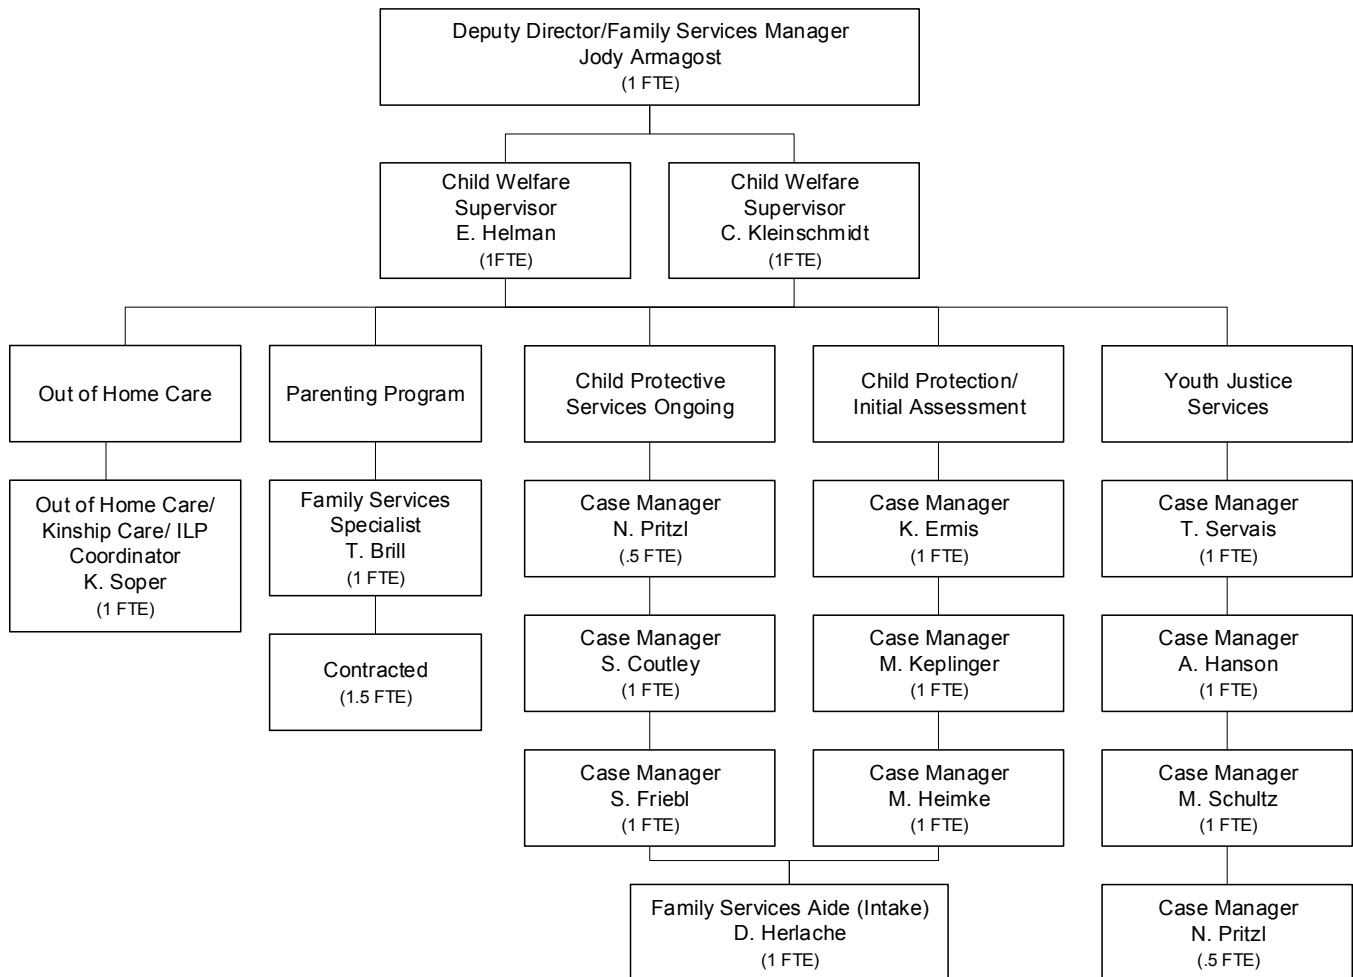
Deputy Director/Family Services Manager
Jody Armagost
(1 FTE)

Child Welfare Supervisor
E. Helman
(1FTE)

Child Welfare Supervisor
C. Kleinschmidt
(1FTE)

Out of Home Care

Out of Home Care/ Kinship Care/ ILP Coordinator
K. Soper
(1 FTE)

Parenting Program

Family Services Specialist
T. Brill
(1 FTE)

Contracted
(1.5 FTE)

Child Protective Services Ongoing

Case Manager
N. Pritzl
(.5 FTE)

Case Manager
S. Coutley
(1 FTE)

Case Manager
S. Friebl
(1 FTE)

Child Protection/ Initial Assessment

Case Manager
K. Ermis
(1 FTE)

Case Manager
M. Keplinger
(1 FTE)

Case Manager
M. Heimke
(1 FTE)

Family Services Aide (Intake)
D. Herlache
(1 FTE)

Youth Justice Services

Case Manager
T. Servais
(1 FTE)

Case Manager
A. Hanson
(1 FTE)

Case Manager
M. Schultz
(1 FTE)

Case Manager
N. Pritzl
(.5 FTE)